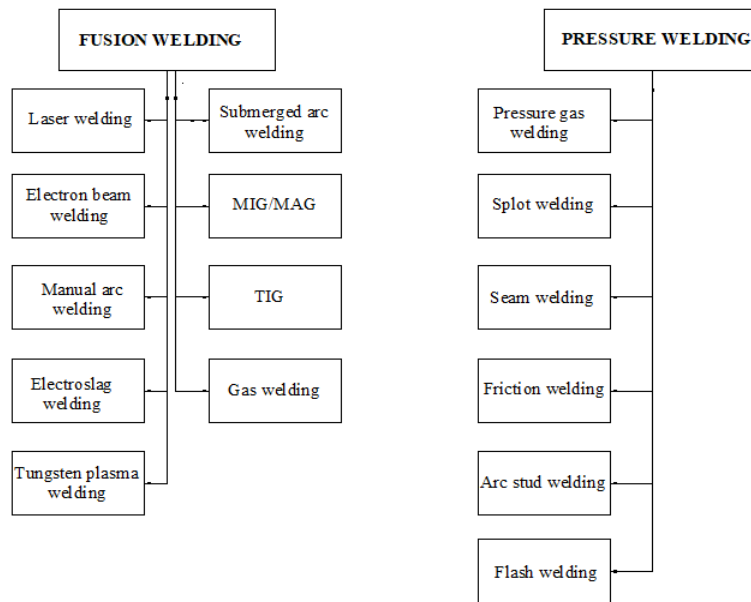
FUSION WELDING

Laser welding

Submerged arc welding

Electron beam welding

MIG/MAG

Manual arc welding

TIG

Electroslag welding

Gas welding

Tungsten plasma welding

PRESSURE WELDING

Pressure gas welding

Splot welding

Seam welding

Friction welding

Arc stud welding

Flash welding